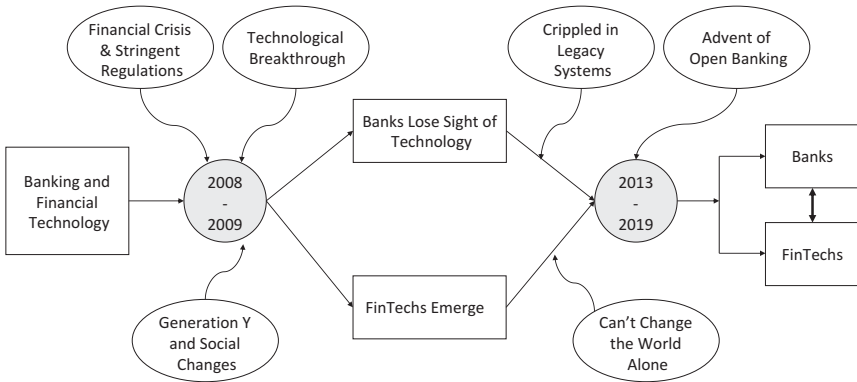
Financial Crisis & Stringent Regulations

Technological Breakthrough

Crippled in Legacy Systems

Advent of Open Banking

Banking and Financial Technology

2008 - 2009

Banks Lose Sight of Technology

FinTechs Emerge

2013 - 2019

Banks

FinTechs

Generation Y and Social Changes

Can't Change the World Alone